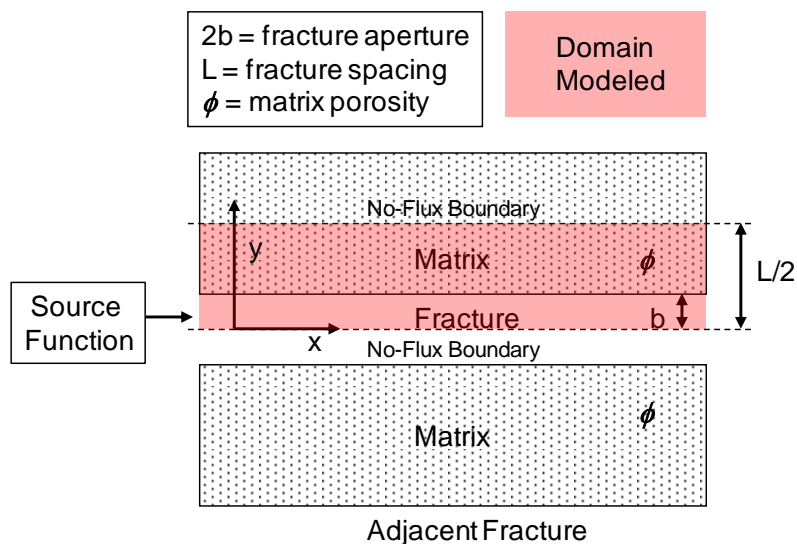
2b = fracture aperture
L = fracture spacing
$\phi$ = matrix porosity

Domain Modeled

No-Flux Boundary

y

Matrix

$\phi$

L/2

Source Function

Fracture

b

x

No-Flux Boundary

$\phi$

Matrix

Adjacent Fracture